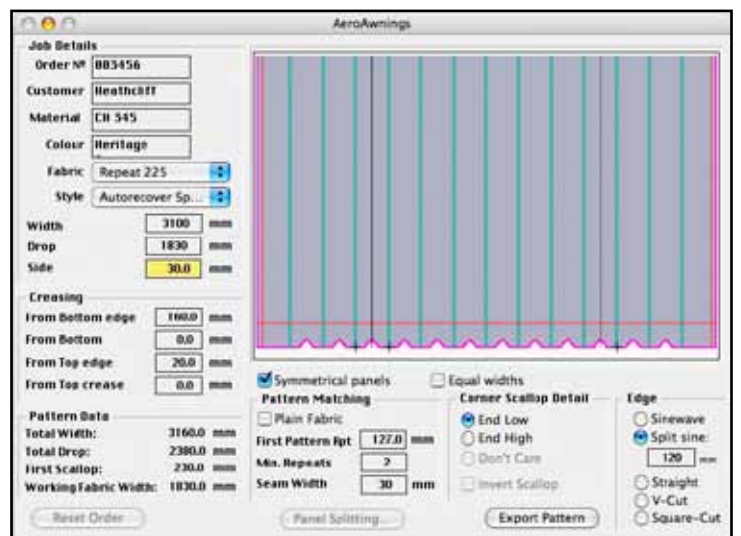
AeroAwnings

Job Details
Order Nº 883456
Customer Heathcliff
Material CH 545
Colour Heritage
Fabric Repeat 225
Style Autorecover Sp...

Width 3100 mm
Drop 1830 mm
Side 30.0 mm

Creasing
From Bottom edge 160.0 mm
From Bottom 0.0 mm
From Top edge 20.0 mm
From Top crease 0.0 mm

Pattern Data
Total Width: 3160.0 mm
Total Drop: 2380.0 mm
First Scallop: 230.0 mm
Working Fabric Width: 1830.0 mm

Reset Order

Symmetrical panels
Equal widths

Pattern Matching
Plain Fabric
First Pattern Rpt 127.0 mm
Min. Repeats 2
Seam Width 30 mm

Panel Splitting...

Corner Scallop Detail
End Low
End High
Don't Care
Invert Scallop

Export Pattern

Edge
Sinewave
Split sine:
120 mm
Straight
V-Cut
Square-Cut